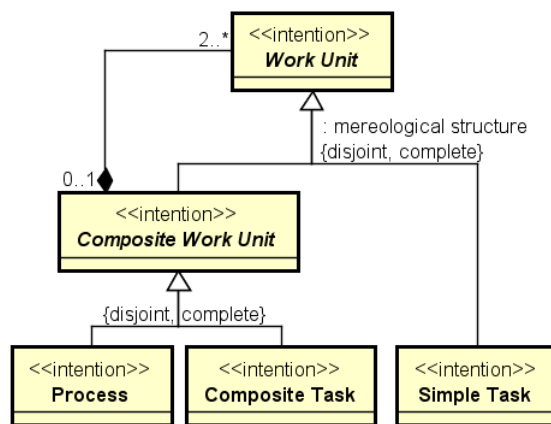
<<intention>>
Work Unit

2..*

: mereological structure
{disjoint, complete}

0..1

<<intention>>
Composite Work Unit

{disjoint, complete}

<<intention>>
Process

<<intention>>
Composite Task

<<intention>>
Simple Task